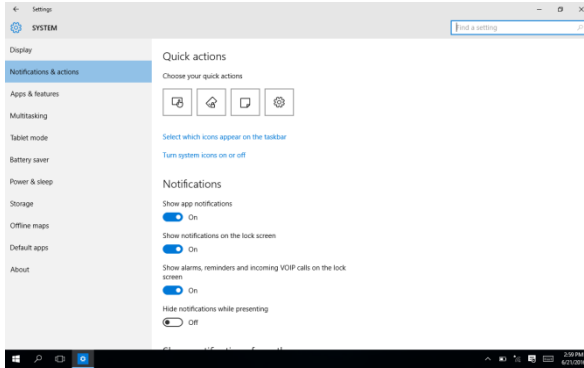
Settings

SYSTEM

Find a setting

Display

Notifications & actions

Apps & features

Multitasking

Tablet mode

Battery saver

Power & sleep

Storage

Offline maps

Default apps

About

Quick actions

Choose your quick actions

Select which icons appear on the taskbar

Turn system icons on or off

Notifications

Show app notifications

On

Show notifications on the lock screen

On

Show alarms, reminders and incoming VOIP calls on the lock screen

On

Hide notifications while presenting

Off

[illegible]

2:59 PM
6/21/201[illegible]